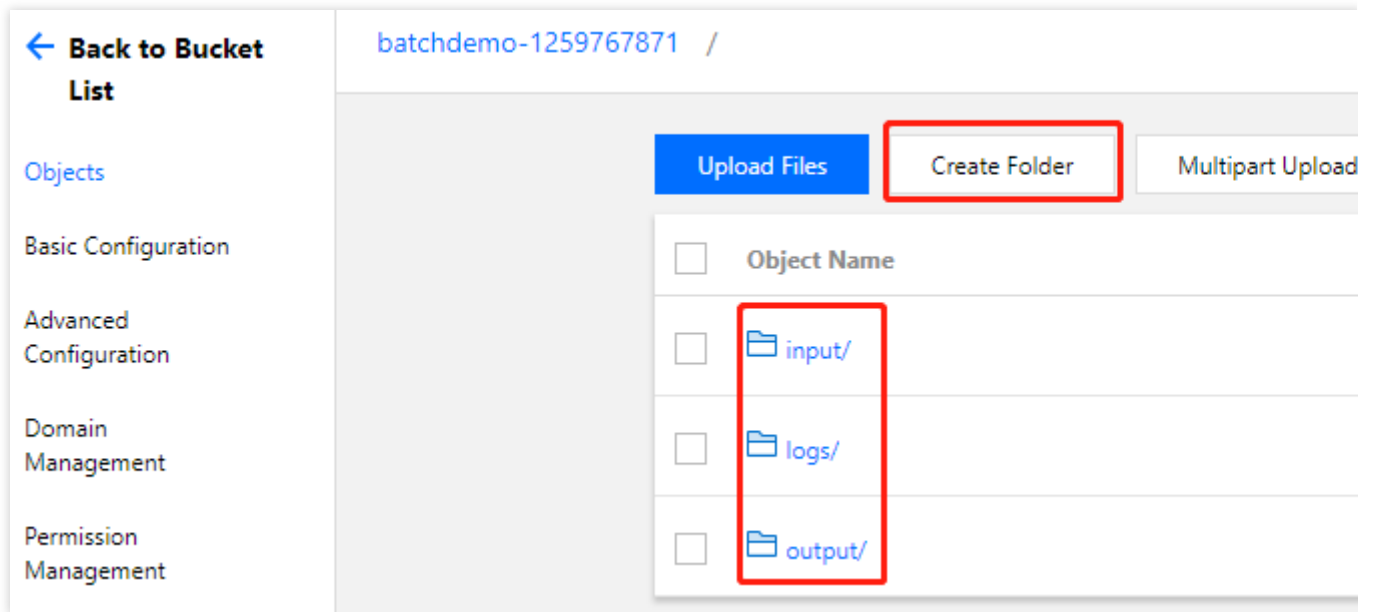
← Back to Bucket List

Objects

Basic Configuration

Advanced Configuration

Domain Management

Permission Management

batchdemo-1259767871 /

Upload Files

Create Folder

Multipart Upload

Object Name

input/

logs/

output/